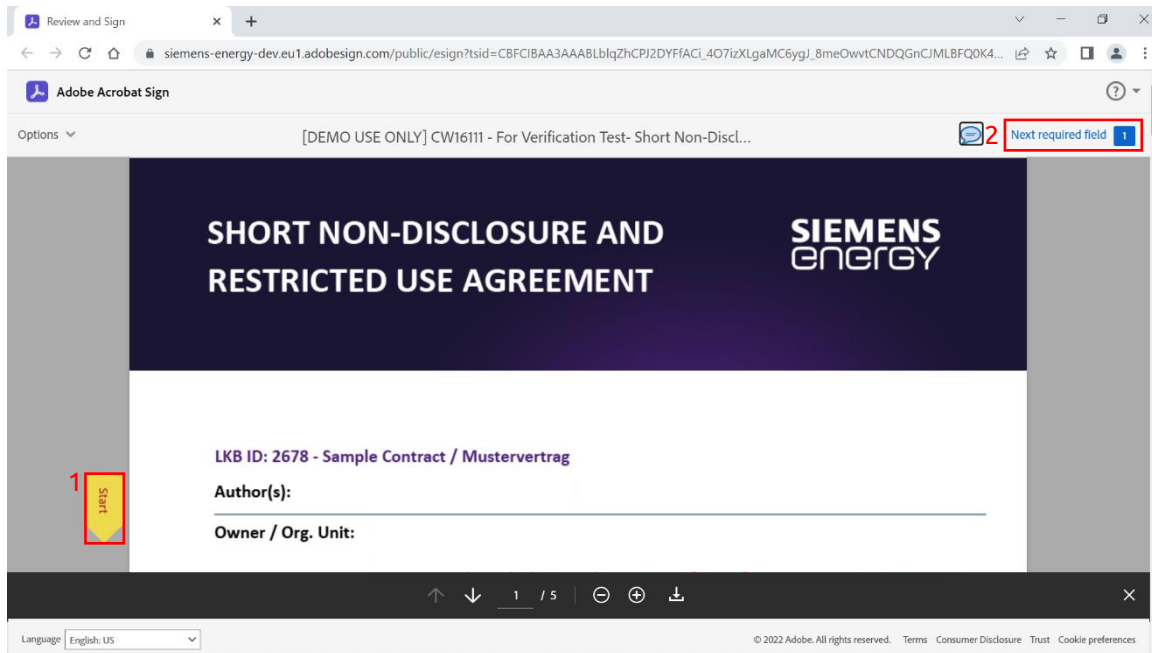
Review and Sign

siemens-energy-dev.eu1.adobesign.com/public/esign?tsid=CBFCIBAA3AAABLblqZhCPJ2DYFfACi_4O7izXLgaMC6ygJ_8meOwvtCNDQGnCJMLBFQ0K4...

Adobe Acrobat Sign

Options

[DEMO USE ONLY] CW16111 - For Verification Test- Short Non-Discl...

2 Next required field 1

SHORT NON-DISCLOSURE AND RESTRICTED USE AGREEMENT

SIEMENS energy

LKB ID: 2678 - Sample Contract / Mustervertrag

1 Start

Author(s):

Owner / Org. Unit:

1 / 5

Language English: US

© 2022 Adobe. All rights reserved. Terms Consumer Disclosure Trust Cookie preferences